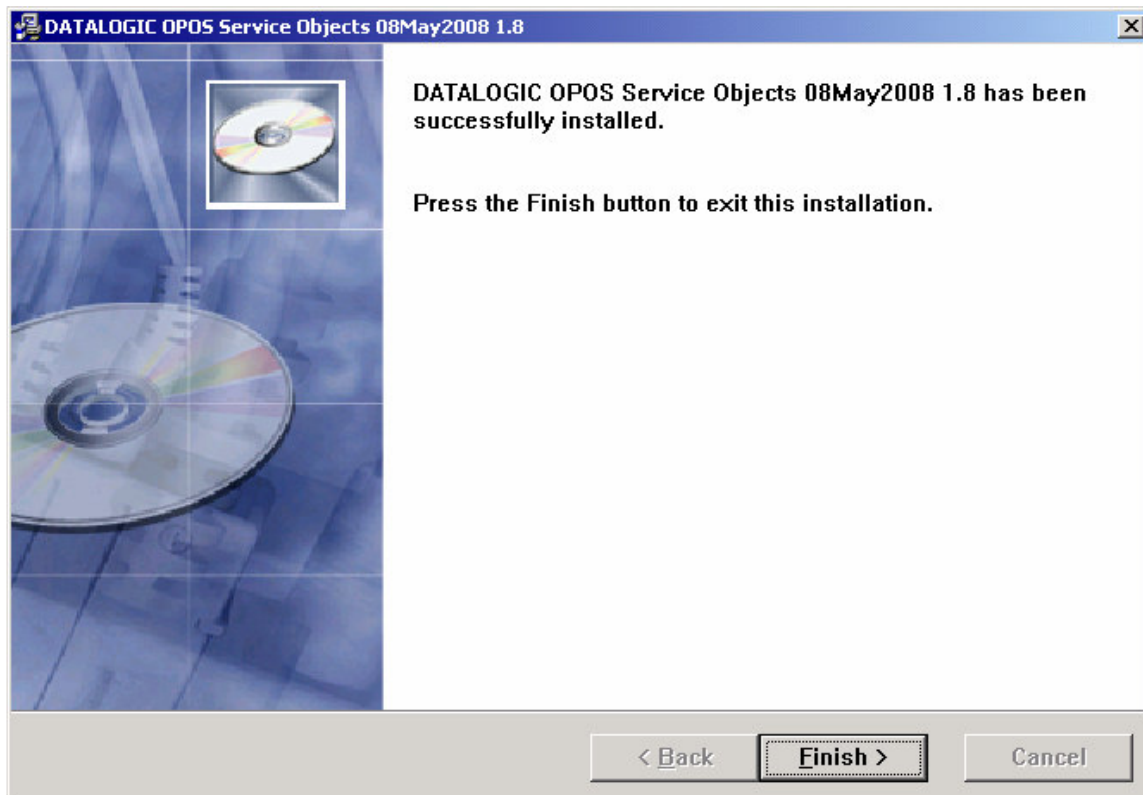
DATALOGIC OPOS Service Objects 08May2008 1.8

DATALOGIC OPOS Service Objects 08May2008 1.8 has been successfully installed.

Press the Finish button to exit this installation.

< Back

Finish >

Cancel